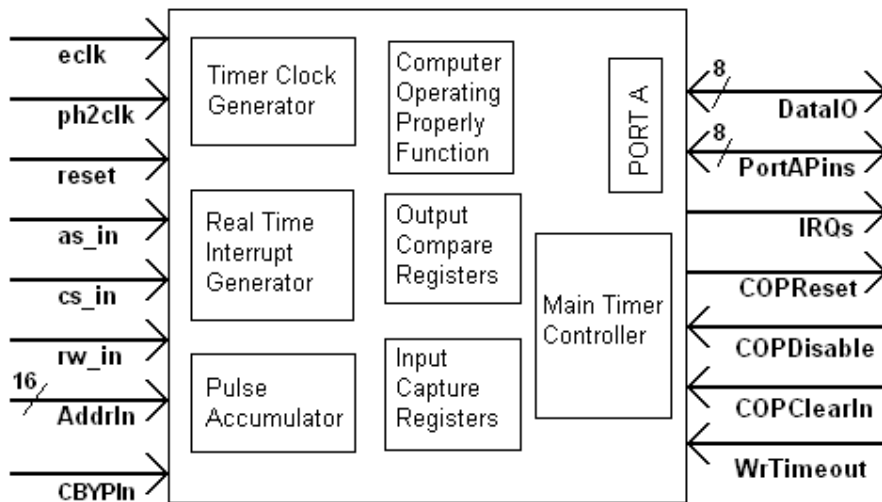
eclk
ph2clk
reset
as_in
cs_in
rw_in
16
AddrIn
CBYPIn

Timer Clock Generator

Computer Operating Properly Function

PORT A

Real Time Interrupt Generator

Output Compare Registers

Main Timer Controller

Pulse Accumulator

Input Capture Registers

8
DataIO
8
PortAPins
IRQs
COPReset
COPDisable
COPClearIn
WrTimeout